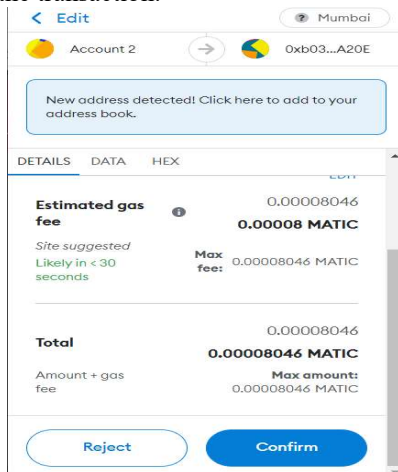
< Edit

Mumbai

Account 2

0xb03...A20E

New address detected! Click here to add to your address book.

DETAILS DATA HEX

Estimated gas fee

0.00008046

0.00008 MATIC

Site suggested

Likely in < 30 seconds

Max fee: 0.00008046 MATIC

Total

0.00008046

0.00008046 MATIC

Amount + gas fee

Max amount: 0.00008046 MATIC

Reject

Confirm